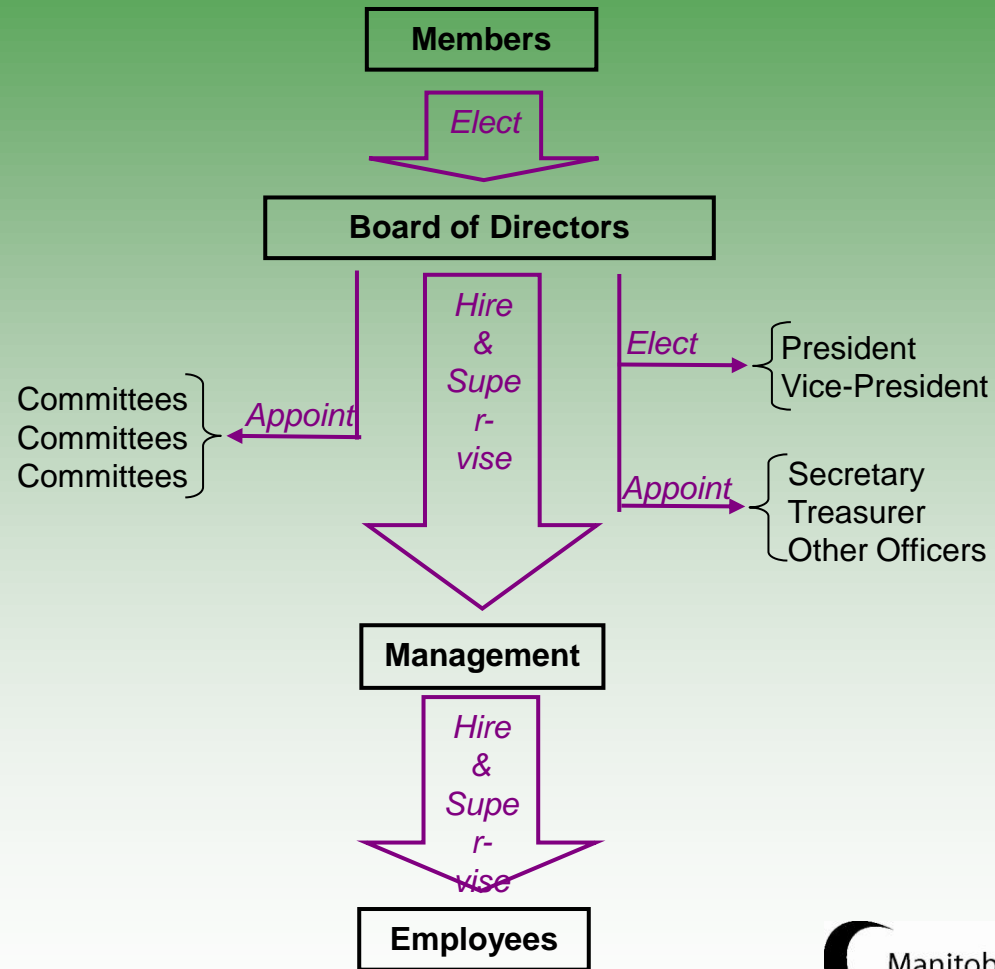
Members

Elect

Board of Directors

Hire & Supe r- vise

Elect

President
Vice-President

Committees
Committees
Committees

Appoint

Appoint

Secretary
Treasurer
Other Officers

Management

Hire & Supe r- vise

Employees

Manitob